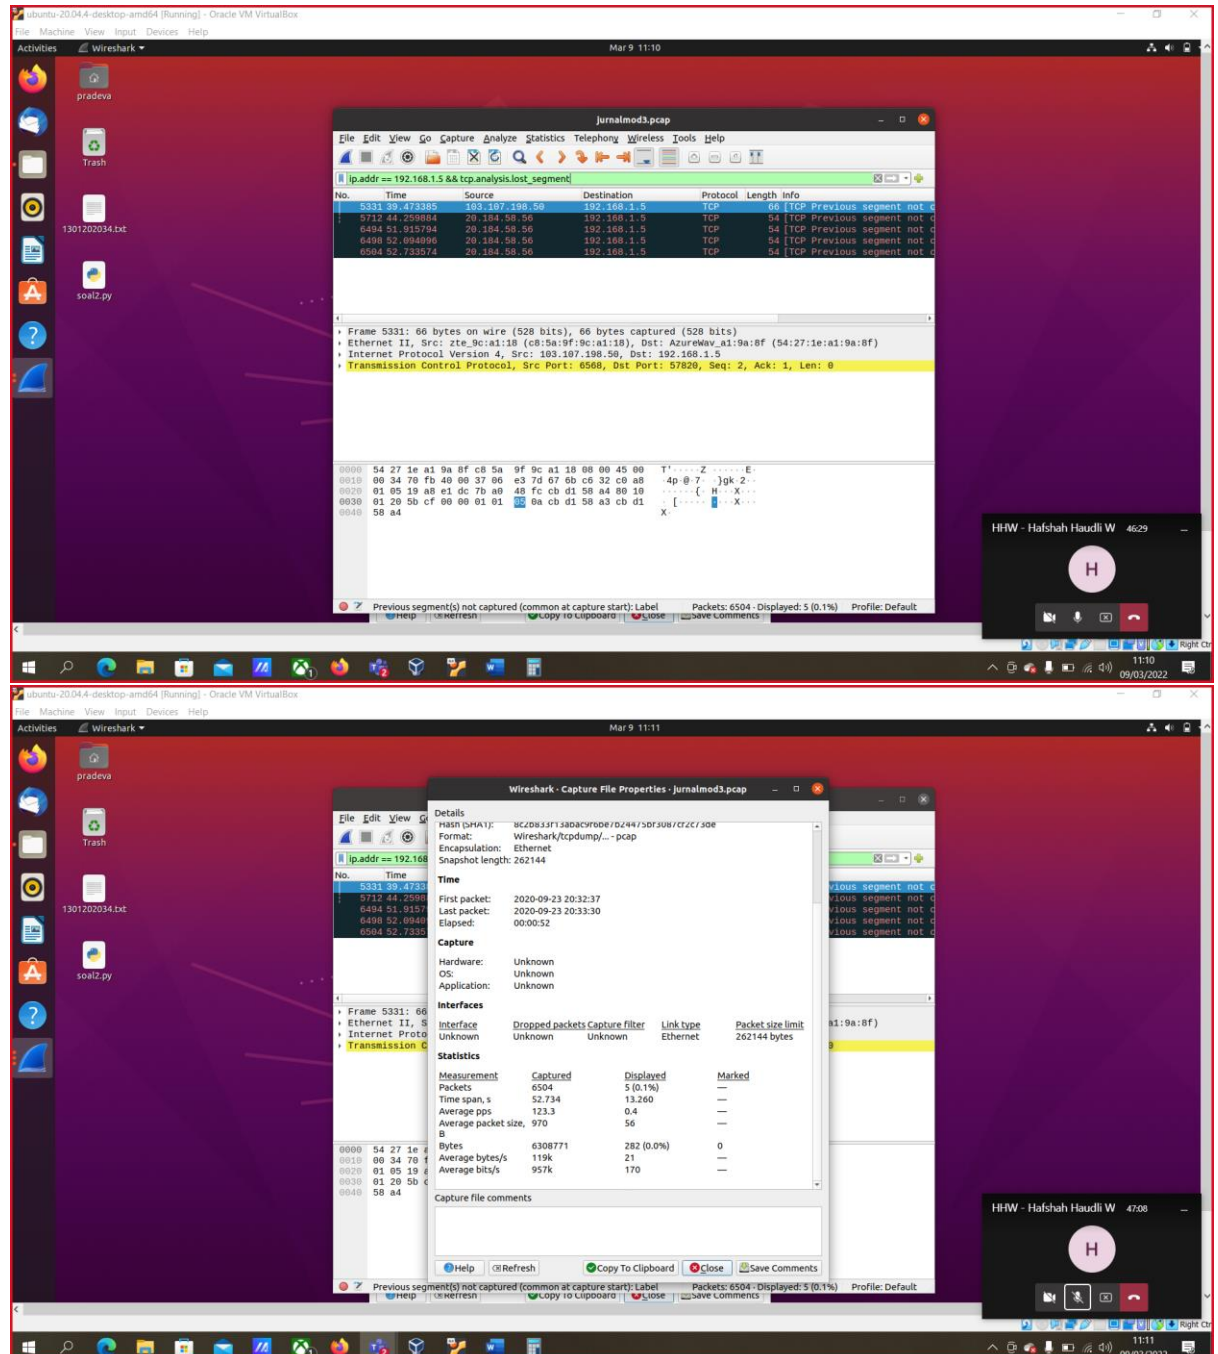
ubuntu-20.04.4-desktop-amd64 [Running] - Oracle VM VirtualBox
File Machine View Input Devices Help

Activities Wireshark ▾ Mar 9 11:10

pradeva

Trash

1301202034.txt

soal2.py

jurnalmod3.pcap

File Edit View Go Capture Analyze Statistics Telephony Wireless Tools Help

ip.addr == 192.168.1.5 && tcp.analysis.lost_segment

| No. | Time | Source | Destination | Protocol | Length | Info |
|---|---|---|---|---|---|---|
| 5331 | 39.473385 | 103.107.198.50 | 192.168.1.5 | TCP | 66 | [TCP Previous segment not c |
| 5712 | 44.259884 | 20.184.58.56 | 192.168.1.5 | TCP | 54 | [TCP Previous segment not c |
| 6494 | 51.915794 | 20.184.58.56 | 192.168.1.5 | TCP | 54 | [TCP Previous segment not c |
| 6498 | 52.094096 | 20.184.58.56 | 192.168.1.5 | TCP | 54 | [TCP Previous segment not c |
| 6504 | 52.733574 | 20.184.58.56 | 192.168.1.5 | TCP | 54 | [TCP Previous segment not c |

Frame 5331: 66 bytes on wire (528 bits), 66 bytes captured (528 bits)
Ethernet II, Src: zte_9c:a1:18 (c8:5a:9f:9c:a1:18), Dst: AzureWav_a1:9a:8f (54:27:1e:a1:9a:8f)
Internet Protocol Version 4, Src: 103.107.198.50, Dst: 192.168.1.5
Transmission Control Protocol, Src Port: 6568, Dst Port: 57820, Seq: 2, Ack: 1, Len: 0

0000 54 27 1e a1 9a 8f c8 5a 9f 9c a1 18 08 00 45 00 T'·····Z ······E·
0010 00 34 70 fb 40 00 37 06 e3 7d 67 6b c6 32 c0 a8 ·4p·@·7· ·}gk·2··
0020 01 05 19 a8 e1 dc 7b a0 48 fc cb d1 58 a4 80 10 ······{· H···X···
0030 01 20 5b cf 00 00 01 01 08 0a cb d1 58 a3 cb d1 · [····· ····X···
0040 58 a4 X·

Previous segment(s) not captured (common at capture start): Label Packets: 6504 · Displayed: 5 (0.1%) Profile: Default

Help Refresh Copy To Clipboard Close Save Comments

HHW - Hafshah Haudli W 46:29
H

Right Ctrl
11:10
09/03/2022

ubuntu-20.04.4-desktop-amd64 [Running] - Oracle VM VirtualBox
File Machine View Input Devices Help

Activities Wireshark ▾ Mar 9 11:11

pradeva

Trash

1301202034.txt

soal2.py

Wireshark · Capture File Properties · jurnalmod3.pcap

Details
Hash (SHA1): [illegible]
Format: Wireshark/tcpdump/... - pcap
Encapsulation: Ethernet
Snapshot length: 262144

Time
First packet: 2020-09-23 20:32:37
Last packet: 2020-09-23 20:33:30
Elapsed: 00:00:52

Capture
Hardware: Unknown
OS: Unknown
Application: Unknown

Interfaces
| Interface | Dropped packets | Capture filter | Link type | Packet size limit |
|---|---|---|---|---|
| Unknown | Unknown | Unknown | Ethernet | 262144 bytes |

Statistics
| Measurement | Captured | Displayed | Marked |
|---|---|---|---|
| Packets | 6504 | 5 (0.1%) | — |
| Time span, s | 52.734 | 13.260 | — |
| Average pps | 123.3 | 0.4 | — |
| Average packet size, B | 970 | 56 | — |
| Bytes | 6308771 | 282 (0.0%) | 0 |
| Average bytes/s | 119k | 21 | — |
| Average bits/s | 957k | 170 | — |

Capture file comments

Help Refresh Copy To Clipboard Close Save Comments

File Edit View Go
ip.addr == 192.168
No. Time
5331 39.4733
5712 44.2598
6494 51.9157
6498 52.0940
6504 52.7335

Frame 5331: 66
Ethernet II, S
Internet Proto
Transmission C
a1:9a:8f)

0000 54 27 1e
0010 00 34 70 f
0020 01 05 19 a
0030 01 20 5b c
0040 58 a4

Previous segment(s) not captured (common at capture start): Label Packets: 6504 · Displayed: 5 (0.1%) Profile: Default

HHW - Hafshah Haudli W 47:08
H

Right Ctrl
11:11
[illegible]